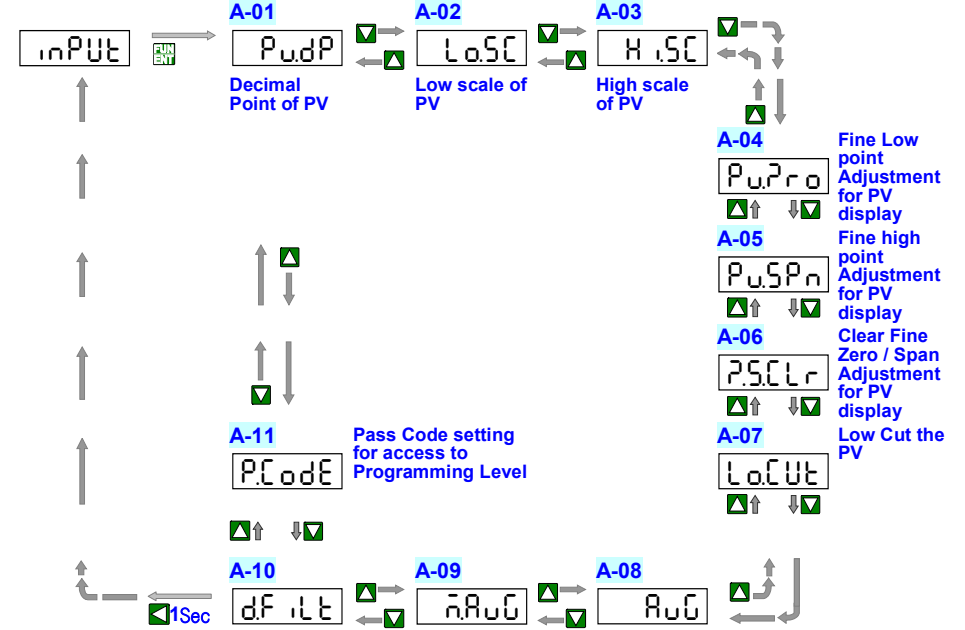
inPUt

FUN ENT

A-01
Pu.dP
Decimal Point of PV

A-02
Lo.SC
Low scale of PV

A-03
Hi.SC
High scale of PV

A-04
Pu.Zro
Fine Low point Adjustment for PV display

A-05
Pu.SPn
Fine high point Adjustment for PV display

A-06
Z.S.CLr
Clear Fine Zero / Span Adjustment for PV display

A-07
Lo.CUt
Low Cut the PV

A-08
AuG

A-09
m.AuG

A-10
d.FiLt

1Sec

A-11
P.CodE
Pass Code setting for access to Programming Level